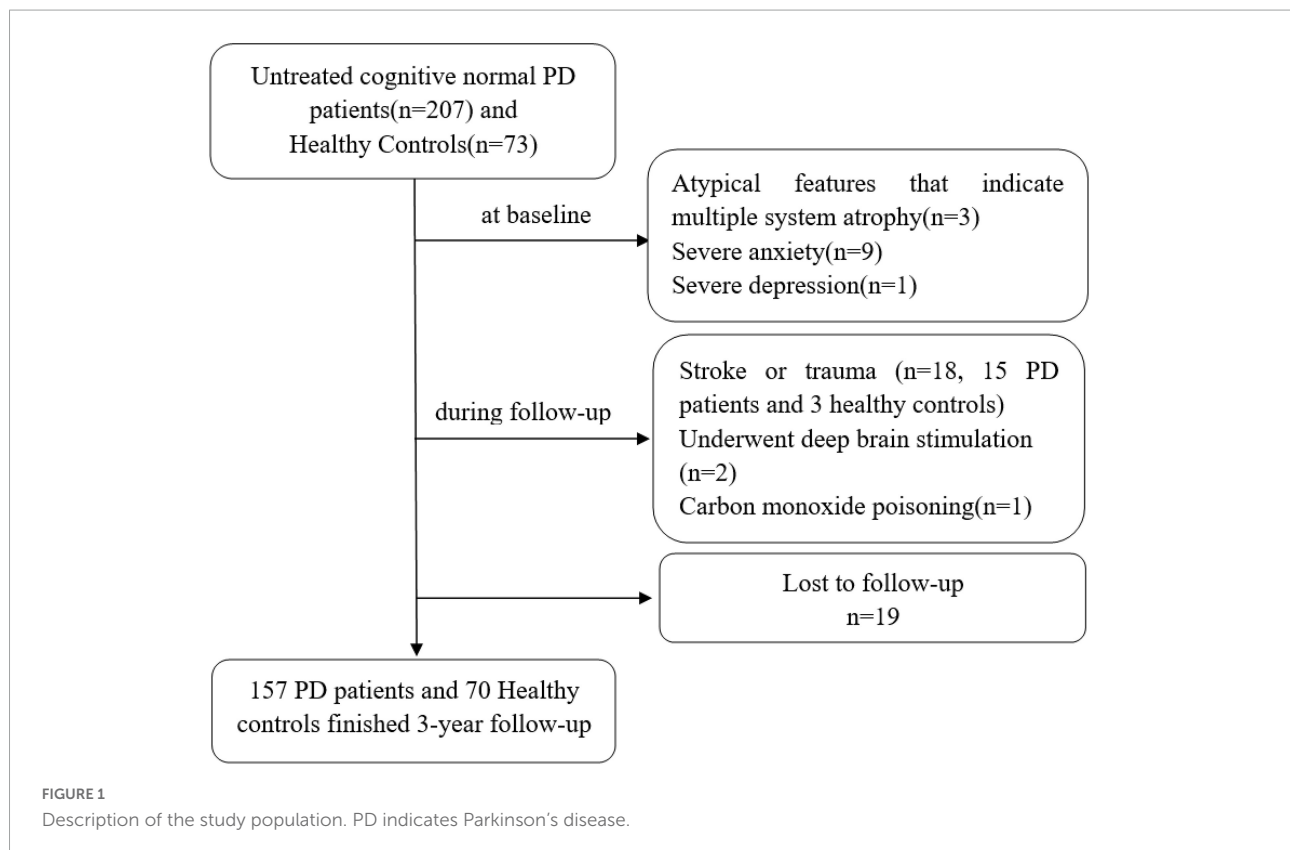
Untreated cognitive normal PD patients(n=207) and Healthy Controls(n=73)

at baseline

Atypical features that indicate multiple system atrophy(n=3)
Severe anxiety(n=9)
Severe depression(n=1)

during follow-up

Stroke or trauma (n=18, 15 PD patients and 3 healthy controls)
Underwent deep brain stimulation (n=2)
Carbon monoxide poisoning(n=1)

Lost to follow-up
n=19

157 PD patients and 70 Healthy controls finished 3-year follow-up

FIGURE 1
Description of the study population. PD indicates Parkinson's disease.